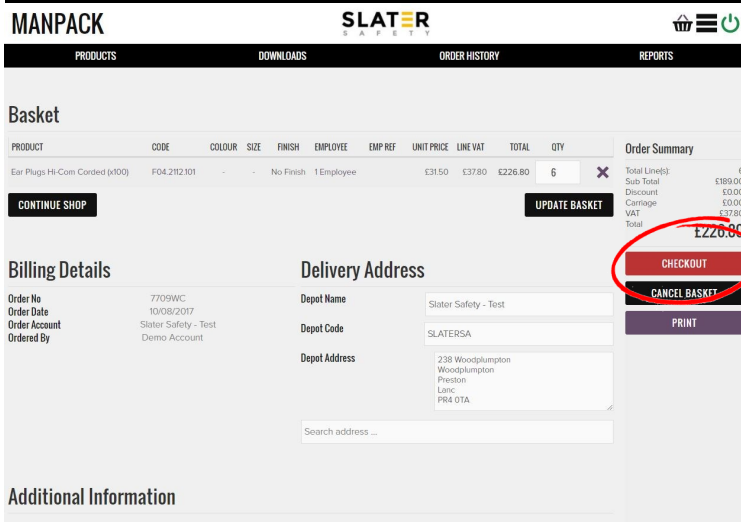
MANPACK

SLATER
SAFETY

PRODUCTS DOWNLOADS ORDER HISTORY REPORTS

Basket

| PRODUCT | CODE | COLOUR | SIZE | FINISH | EMPLOYEE | EMP REF | UNIT PRICE | LINE VAT | TOTAL | QTY |
|---|---|---|---|---|---|---|---|---|---|---|
| Ear Plugs Hi-Com Corded (x100) | F04.2112.101 | - | - | No Finish | 1 Employee | | £31.50 | £37.80 | £226.80 | 6 |

CONTINUE SHOP

UPDATE BASKET

Order Summary

Total Line(s): 6
Sub Total £189.00
Discount £0.00
Carriage £0.00
VAT £37.80
Total £226.80

CHECKOUT

CANCEL BASKET

PRINT

Billing Details

Order No 7709WC
Order Date 10/08/2017
Order Account Slater Safety - Test
Ordered By Demo Account

Delivery Address

Depot Name Slater Safety - Test

Depot Code SLATERSA

Depot Address 238 Woodplumpton
Woodplumpton
Preston
Lanc
PR4 0TA

Search address ...

Additional Information